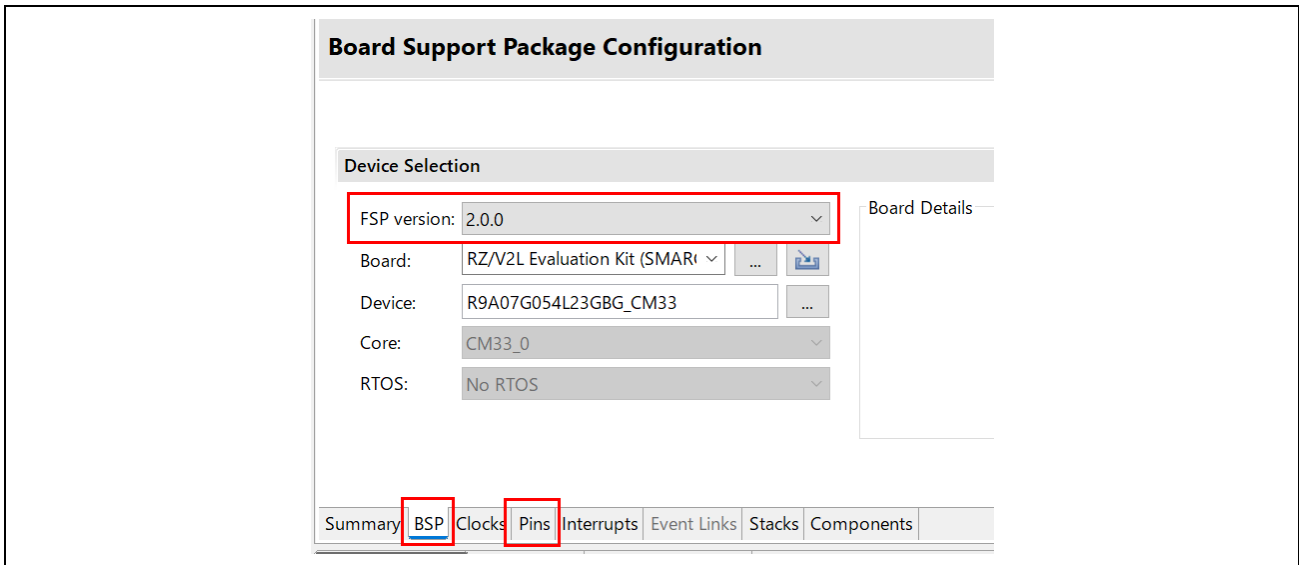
Board Support Package Configuration

Device Selection

FSP version: 2.0.0

Board Details

Board: RZ/V2L Evaluation Kit (SMAR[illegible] ...

Device: R9A07G054L23GBG_CM33 ...

Core: CM33_0

RTOS: No RTOS

Summary BSP Clocks Pins Interrupts Event Links Stacks Components